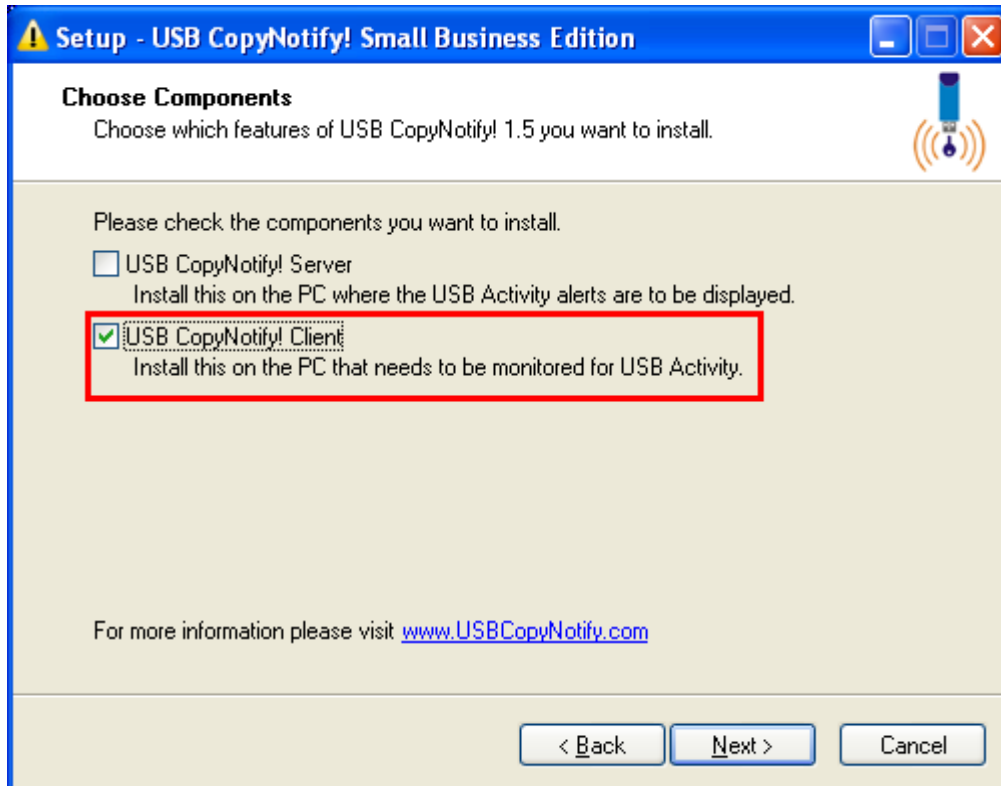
Setup - USB CopyNotify! Small Business Edition

Choose Components
Choose which features of USB CopyNotify! 1.5 you want to install.

Please check the components you want to install.

USB CopyNotify! Server
Install this on the PC where the USB Activity alerts are to be displayed.

USB CopyNotify! Client
Install this on the PC that needs to be monitored for USB Activity.

For more information please visit www.USBCopyNotify.com

< Back
Next >
Cancel